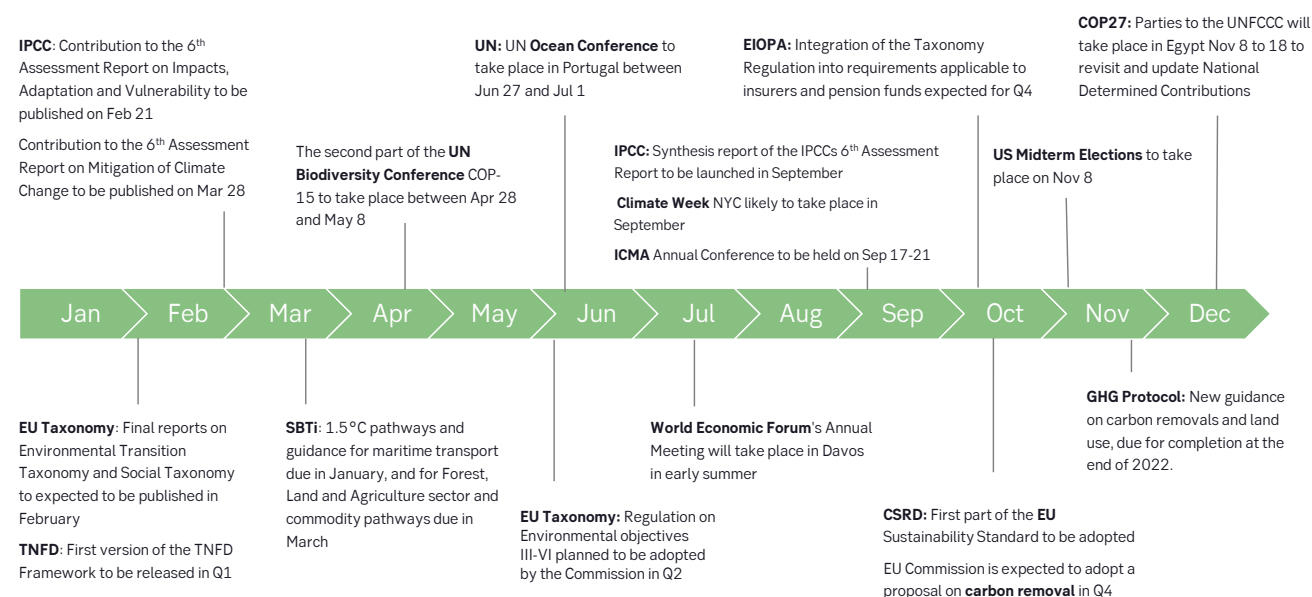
IPCC: Contribution to the 6$^{th}$ Assessment Report on Impacts, Adaptation and Vulnerability to be published on Feb 21

Contribution to the 6$^{th}$ Assessment Report on Mitigation of Climate Change to be published on Mar 28

The second part of the UN Biodiversity Conference COP-15 to take place between Apr 28 and May 8

UN: UN Ocean Conference to take place in Portugal between Jun 27 and Jul 1

IPCC: Synthesis report of the IPCCs 6$^{th}$ Assessment Report to be launched in September

Climate Week NYC likely to take place in September

ICMA Annual Conference to be held on Sep 17-21

EIOPA: Integration of the Taxonomy Regulation into requirements applicable to insurers and pension funds expected for Q4

COP27: Parties to the UNFCCC will take place in Egypt Nov 8 to 18 to revisit and update National Determined Contributions

US Midterm Elections to take place on Nov 8

Jan Feb Mar Apr May Jun Jul Aug Sep Oct Nov Dec

EU Taxonomy: Final reports on Environmental Transition Taxonomy and Social Taxonomy to expected to be published in February

TNFD: First version of the TNFD Framework to be released in Q1

SBTi: 1.5°C pathways and guidance for maritime transport due in January, and for Forest, Land and Agriculture sector and commodity pathways due in March

EU Taxonomy: Regulation on Environmental objectives III-VI planned to be adopted by the Commission in Q2

World Economic Forum's Annual Meeting will take place in Davos in early summer

CSRD: First part of the EU Sustainability Standard to be adopted

EU Commission is expected to adopt a proposal on carbon removal in Q4

GHG Protocol: New guidance on carbon removals and land use, due for completion at the end of 2022.